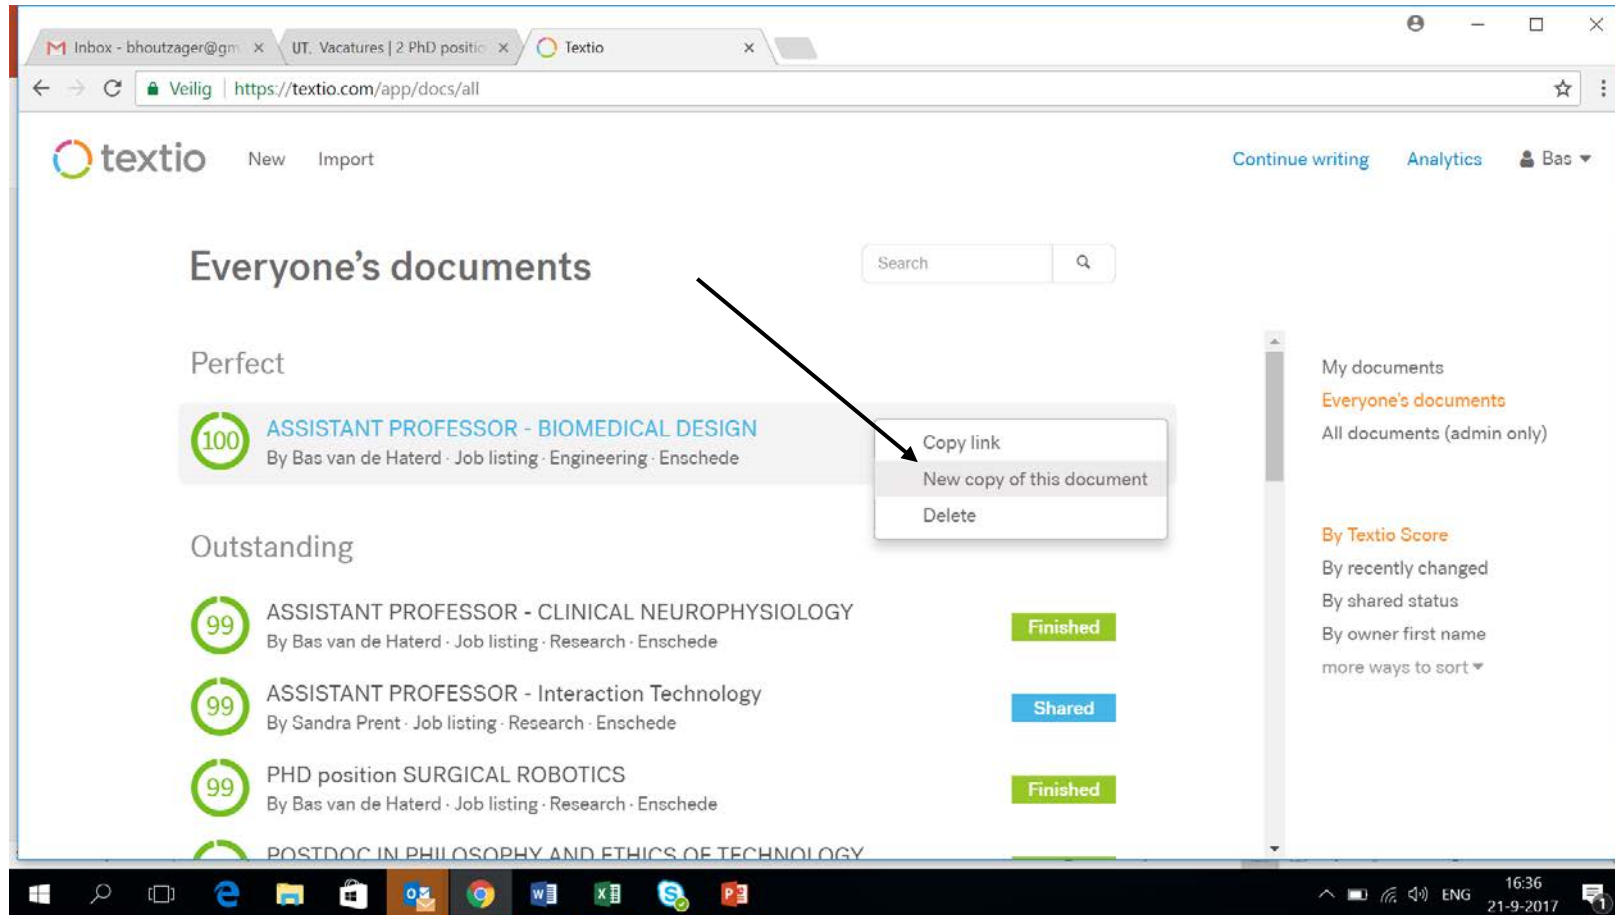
Inbox - bhoutzager@gm ×
UT. Vacatures | 2 PhD positio ×
Textio ×

Veilig | https://textio.com/app/docs/all

textio New Import Continue writing Analytics Bas

Everyone's documents

Search

Perfect

100 ASSISTANT PROFESSOR - BIOMEDICAL DESIGN
By Bas van de Haterd · Job listing · Engineering · Enschede

Copy link
New copy of this document
Delete

Outstanding

99 ASSISTANT PROFESSOR - CLINICAL NEUROPHYSIOLOGY
By Bas van de Haterd · Job listing · Research · Enschede
Finished

99 ASSISTANT PROFESSOR - Interaction Technology
By Sandra Prent · Job listing · Research · Enschede
Shared

99 PHD position SURGICAL ROBOTICS
By Bas van de Haterd · Job listing · Research · Enschede
Finished

POSTDOC IN PHILOSOPHY AND ETHICS OF TECHNOLOGY

My documents
Everyone's documents
All documents (admin only)

By Textio Score
By recently changed
By shared status
By owner first name
more ways to sort

ENG 16:36 21-9-2017